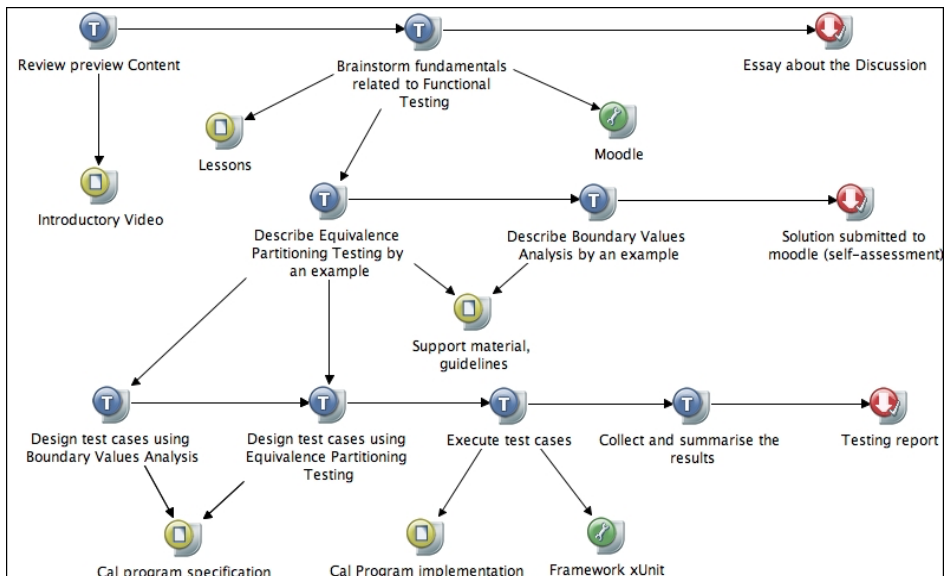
T

Review preview Content

T

Brainstorm fundamentals related to Functional Testing

Essay about the Discussion

Lessons

Moodle

Introductory Video

T

Describe Equivalence Partitioning Testing by an example

T

Describe Boundary Values Analysis by an example

Solution submitted to moodle (self-assessment)

Support material, guidelines

T

Design test cases using Boundary Values Analysis

T

Design test cases using Equivalence Partitioning Testing

T

Execute test cases

T

Collect and summarise the results

Testing report

Cal program specification

Cal Program implementation

Framework xUnit